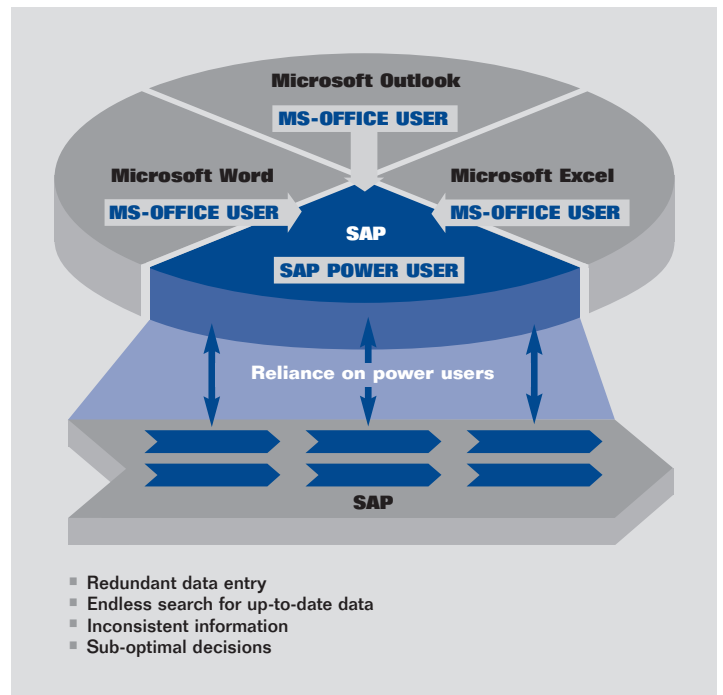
Microsoft Outlook

MS-OFFICE USER

Microsoft Word

MS-OFFICE USER

Microsoft Excel

MS-OFFICE USER

SAP

SAP POWER USER

Reliance on power users

SAP

- Redundant data entry
- Endless search for up-to-date data
- Inconsistent information
- Sub-optimal decisions